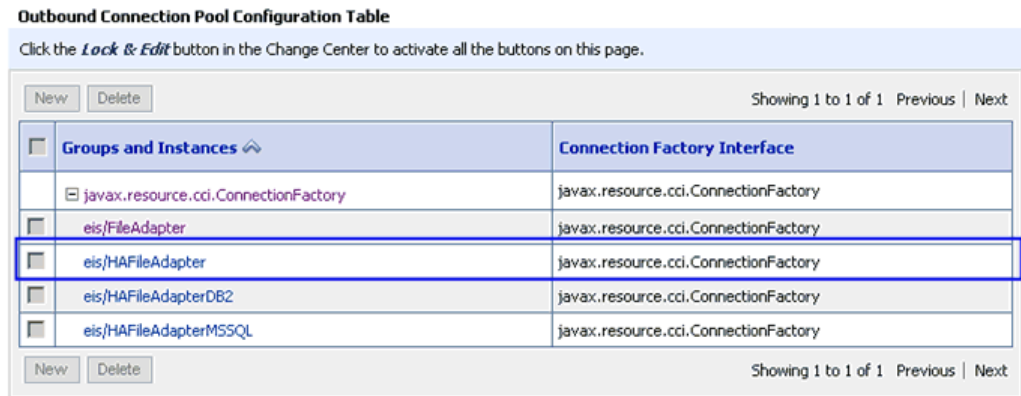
Outbound Connection Pool Configuration Table

Click the *Lock & Edit* button in the Change Center to activate all the buttons on this page.

New Delete

Showing 1 to 1 of 1 Previous | Next

| | Groups and Instances | Connection Factory Interface |
|---|---|---|
| | ⊟ javax.resource.cci.ConnectionFactory | javax.resource.cci.ConnectionFactory |
| | eis/FileAdapter | javax.resource.cci.ConnectionFactory |
| | eis/HAFileAdapter | javax.resource.cci.ConnectionFactory |
| | eis/HAFileAdapterDB2 | javax.resource.cci.ConnectionFactory |
| | eis/HAFileAdapterMSSQL | javax.resource.cci.ConnectionFactory |

New Delete

Showing 1 to 1 of 1 Previous | Next